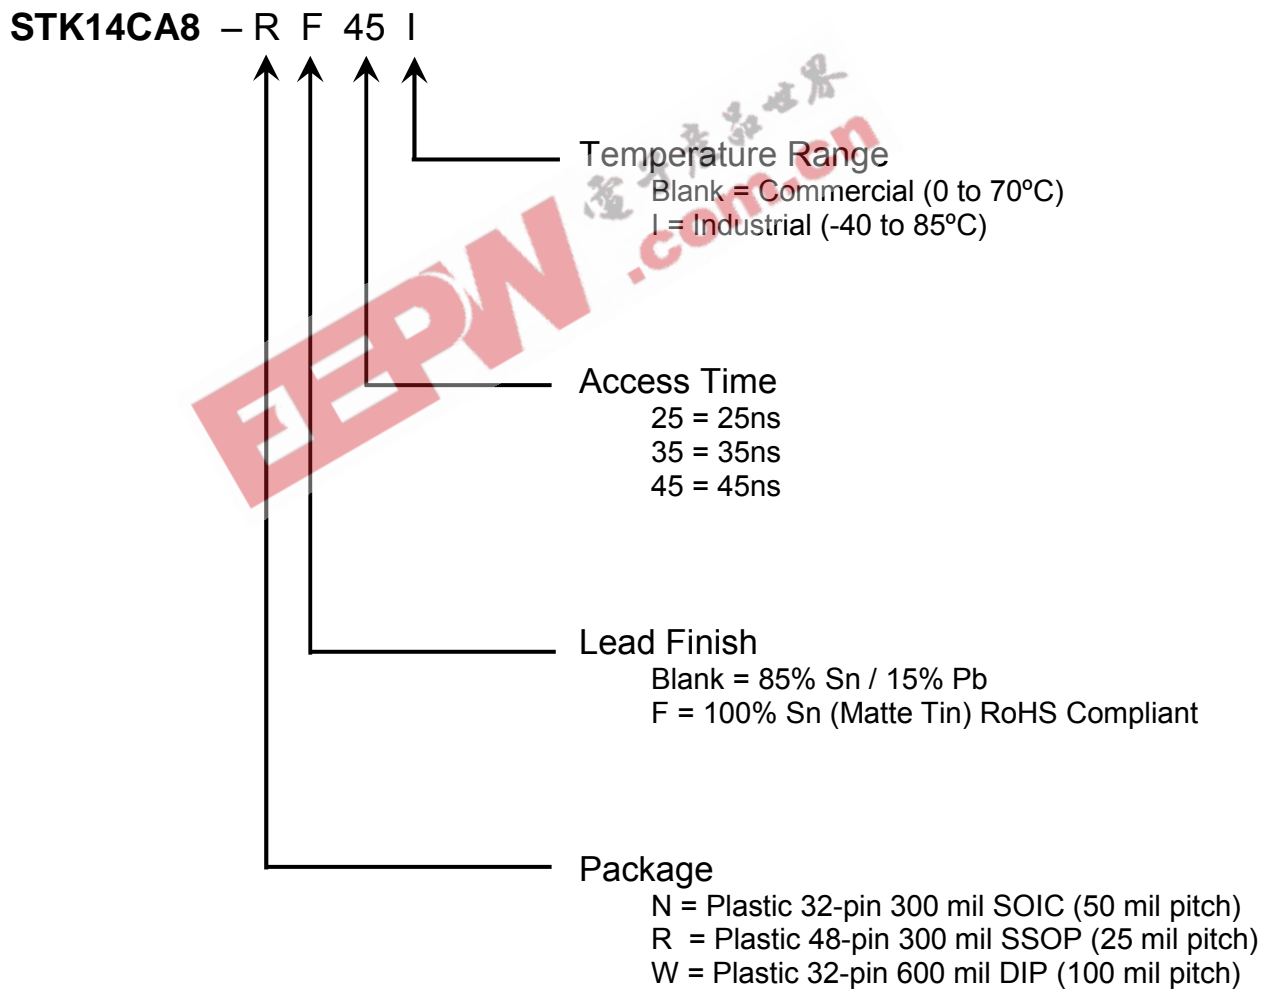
STK14CA8 – R F 45 I

Temperature Range
Blank = Commercial (0 to 70ºC)
I = Industrial (-40 to 85ºC)

Access Time
25 = 25ns
35 = 35ns
45 = 45ns

Lead Finish
Blank = 85% Sn / 15% Pb
F = 100% Sn (Matte Tin) RoHS Compliant

Package
N = Plastic 32-pin 300 mil SOIC (50 mil pitch)
R = Plastic 48-pin 300 mil SSOP (25 mil pitch)
W = Plastic 32-pin 600 mil DIP (100 mil pitch)

EEPW
电子产品世界
.com.cn